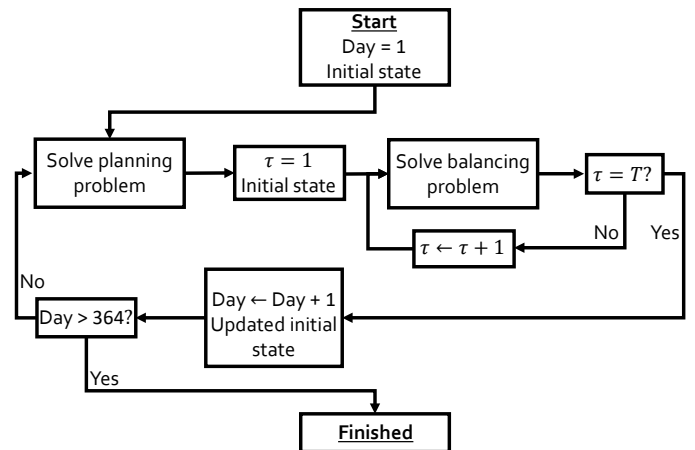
Start
Day = 1
Initial state

Solve planning problem

$\tau = 1$
Initial state

Solve balancing problem

$\tau = T$?

No

Yes

$\tau \leftarrow \tau + 1$

No

Day > 364?

Day ← Day + 1
Updated initial state

Yes

Finished